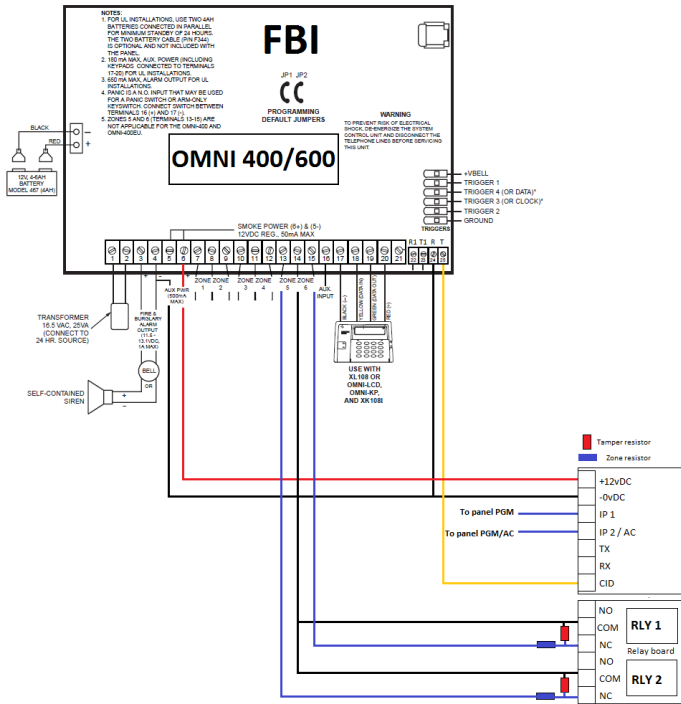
NOTES:
1. FOR UL INSTALLATIONS, USE TWO 4AH BATTERIES CONNECTED IN PARALLEL FOR MINIMUM STANDBY OF 24 HOURS. THE TWO BATTERY CABLE (P/N F344) IS OPTIONAL AND NOT INCLUDED WITH THE PANEL.
2. 180 mA MAX. AUX. POWER (INCLUDING KEYPADS CONNECTED TO TERMINALS 17-20) FOR UL INSTALLATIONS.
3. 650 mA MAX. ALARM OUTPUT FOR UL INSTALLATIONS.
4. PANIC IS A N.O. INPUT THAT MAY BE USED FOR A PANIC SWITCH OR ARM-ONLY KEYSWITCH. CONNECT SWITCH BETWEEN TERMINALS 16 (+) AND 17 (-).
5. ZONES 5 AND 6 (TERMINALS 13-15) ARE NOT APPLICABLE FOR THE OMNI-400 AND OMNI-400EU.

FBI

JP1 JP2
PROGRAMMING DEFAULT JUMPERS

WARNING
TO PREVENT RISK OF ELECTRICAL SHOCK, DE-ENERGIZE THE SYSTEM CONTROL UNIT AND DISCONNECT THE TELEPHONE LINES BEFORE SERVICING THIS UNIT.

OMNI 400/600

BLACK
RED
-
+
12V, 4-4AH BATTERY MODEL 467 (4AH)

+VBELL
TRIGGER 1
TRIGGER 4 (OR DATA)*
TRIGGER 3 (OR CLOCK)*
TRIGGER 2
GROUND
TRIGGERS

SMOKE POWER (6+) & (5-)
12VDC REG., 50mA MAX

1 2 3 4 5 6 7 8 9 10 11 12 13 14 15 16 17 18 19 20 21
R1 T1 R T
22 23 24 25

AUX PWR (500mA MAX)
ZONE 1 ZONE 2 ZONE 3 ZONE 4 ZONE 5 ZONE 6
AUX. INPUT
BLACK (-)
YELLOW (DATA IN)
GREEN (DATA OUT)
RED (+)

TRANSFORMER 16.5 VAC, 25VA (CONNECT TO 24 HR. SOURCE)

FIRE & BURGLARY ALARM OUTPUT (11.8 - 13.1VDC, 1A MAX)

BELL OR
SELF-CONTAINED SIREN

USE WITH XL108 OR OMNI-LCD, OMNI-KP, AND XK108I

Tamper resistor
Zone resistor

+12vDC
-0vDC
To panel PGM
IP 1
To panel PGM/AC
IP 2 / AC
TX
RX
CID

NO
COM
NC
RLY 1
Relay board
NO
COM
NC
RLY 2